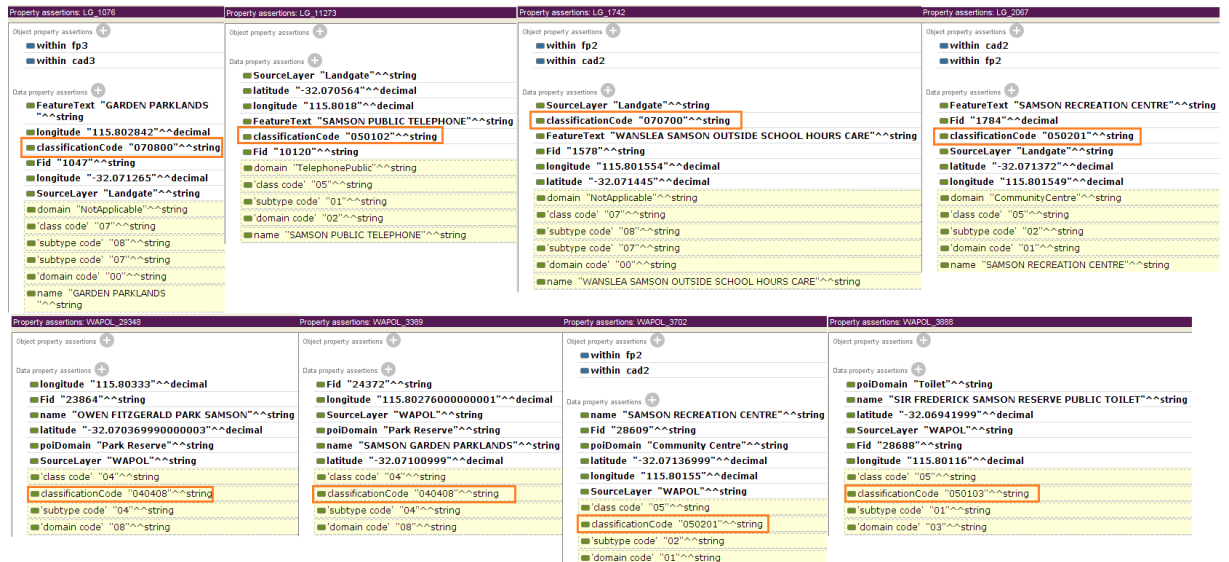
Property assertions: LG_1076
Object property assertions
within fp3
within cad3
Data property assertions
FeatureText "GARDEN PARKLANDS "^^string
longitude "115.802842"^^decimal
classificationCode "070800"^^string
Fid "1047"^^string
longitude "-32.071265"^^decimal
SourceLayer "Landgate"^^string
domain "NotApplicable"^^string
'class code' "07"^^string
'subtype code' "08"^^string
'subtype code' "07"^^string
'domain code' "00"^^string
name "GARDEN PARKLANDS "^^string

Property assertions: LG_11273
Object property assertions
Data property assertions
SourceLayer "Landgate"^^string
latitude "-32.070564"^^decimal
longitude "115.8018"^^decimal
FeatureText "SAMSON PUBLIC TELEPHONE"^^string
classificationCode "050102"^^string
Fid "10120"^^string
domain "TelephonePublic"^^string
'class code' "05"^^string
'subtype code' "01"^^string
'domain code' "02"^^string
name "SAMSON PUBLIC TELEPHONE"^^string

Property assertions: LG_1742
Object property assertions
within fp2
within cad2
Data property assertions
SourceLayer "Landgate"^^string
classificationCode "070700"^^string
FeatureText "WANSLEA SAMSON OUTSIDE SCHOOL HOURS CARE"^^string
Fid "1578"^^string
longitude "115.801554"^^decimal
latitude "-32.071445"^^decimal
domain "NotApplicable"^^string
'class code' "07"^^string
'subtype code' "08"^^string
'subtype code' "07"^^string
'domain code' "00"^^string
name "WANSLEA SAMSON OUTSIDE SCHOOL HOURS CARE"^^string

Property assertions: LG_2067
Object property assertions
within cad2
within fp2
Data property assertions
FeatureText "SAMSON RECREATION CENTRE"^^string
Fid "1784"^^string
classificationCode "050201"^^string
SourceLayer "Landgate"^^string
latitude "-32.071372"^^decimal
longitude "115.801549"^^decimal
domain "CommunityCentre"^^string
'class code' "05"^^string
'subtype code' "02"^^string
'domain code' "01"^^string
name "SAMSON RECREATION CENTRE"^^string

Property assertions: WAPOL_29348
Object property assertions
Data property assertions
longitude "115.80333"^^decimal
Fid "23864"^^string
name "OWEN FITZGERALD PARK SAMSON"^^string
latitude "-32.070369990000003"^^decimal
poiDomain "Park Reserve"^^string
SourceLayer "WAPOL"^^string
'class code' "04"^^string
classificationCode "040408"^^string
'subtype code' "04"^^string
'domain code' "08"^^string

Property assertions: WAPOL_3389
Object property assertions
Data property assertions
Fid "24372"^^string
longitude "115.80276000000001"^^decimal
SourceLayer "WAPOL"^^string
poiDomain "Park Reserve"^^string
name "SAMSON GARDEN PARKLANDS"^^string
latitude "-32.07100999"^^decimal
'class code' "04"^^string
classificationCode "040408"^^string
'subtype code' "04"^^string
'domain code' "08"^^string

Property assertions: WAPOL_3702
Object property assertions
within fp2
within cad2
Data property assertions
name "SAMSON RECREATION CENTRE"^^string
Fid "28609"^^string
poiDomain "Community Centre"^^string
latitude "-32.07136999"^^decimal
longitude "115.80155"^^decimal
SourceLayer "WAPOL"^^string
'class code' "05"^^string
classificationCode "050201"^^string
'subtype code' "02"^^string
'domain code' "01"^^string

Property assertions: WAPOL_3888
Object property assertions
Data property assertions
poiDomain "Toilet"^^string
name "SIR FREDERICK SAMSON RESERVE PUBLIC TOILET"^^string
latitude "-32.06941999"^^decimal
SourceLayer "WAPOL"^^string
Fid "28688"^^string
longitude "115.80116"^^decimal
'class code' "05"^^string
classificationCode "050103"^^string
'subtype code' "01"^^string
'domain code' "03"^^string